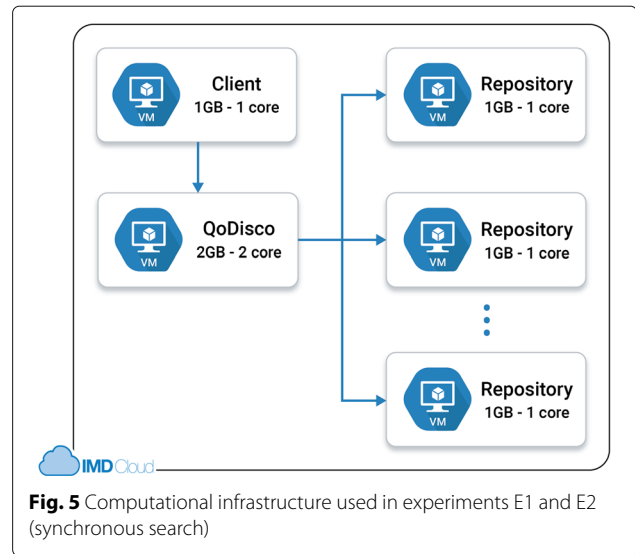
VM
Client
1GB - 1 core

VM
QoDisco
2GB - 2 core

VM
Repository
1GB - 1 core

VM
Repository
1GB - 1 core

VM
Repository
1GB - 1 core

IMD Cloud

**Fig. 5** Computational infrastructure used in experiments E1 and E2 (synchronous search)